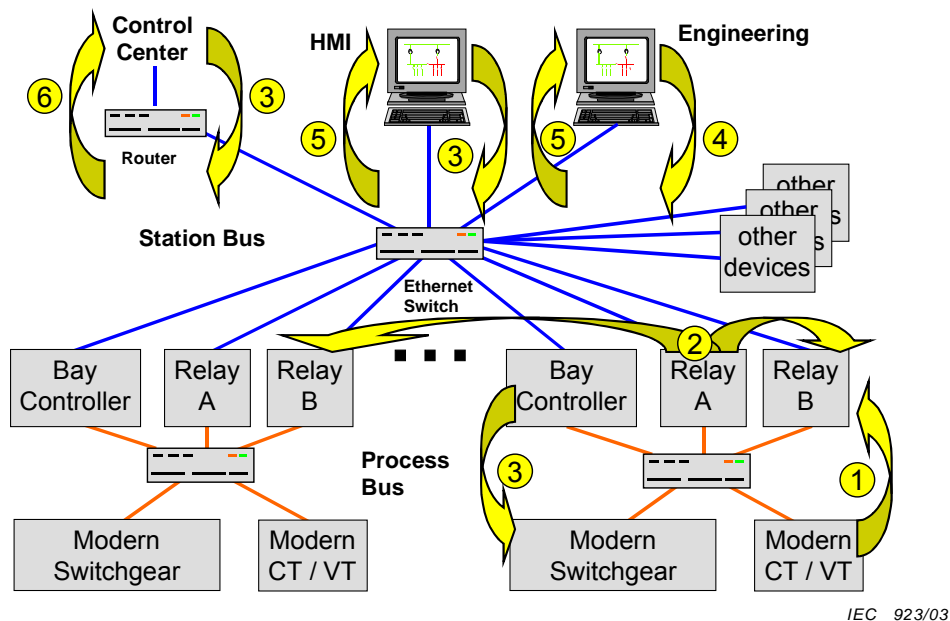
Control Center

6

3

Router

HMI

5

3

5

Engineering

4

other

others

other devices

Station Bus

Ethernet Switch

2

Bay Controller

Relay A

Relay B

■ ■ ■

Bay Controller

Relay A

Relay B

Process Bus

3

1

Modern Switchgear

Modern CT / VT

Modern Switchgear

Modern CT / VT

IEC 923/03